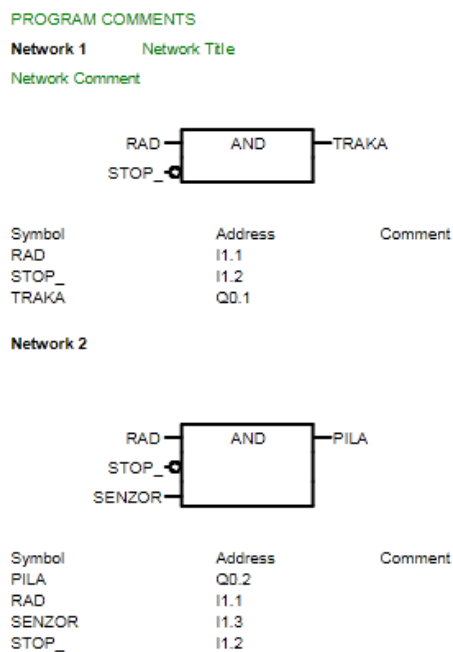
PROGRAM COMMENTS

Network 1 Network Title

Network Comment

RAD
STOP_
AND
TRAKA

| Symbol | Address | Comment |
|---|---|---|
| RAD | I1.1 | |
| STOP_ | I1.2 | |
| TRAKA | Q0.1 | |

Network 2

RAD
STOP_
SENZOR
AND
PILA

| Symbol | Address | Comment |
|---|---|---|
| PILA | Q0.2 | |
| RAD | I1.1 | |
| SENZOR | I1.3 | |
| STOP_ | I1.2 | |